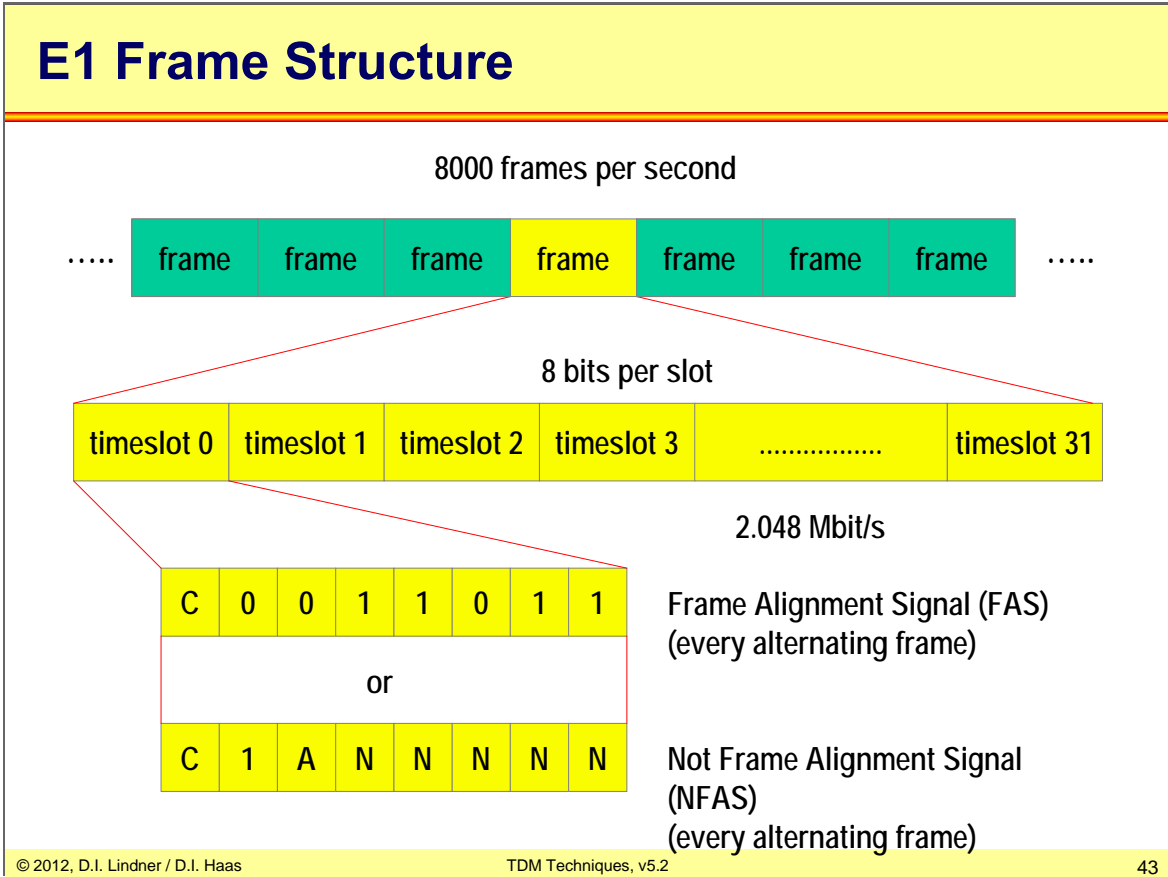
E1 Frame Structure

8000 frames per second

….. frame frame frame frame frame frame frame …..

8 bits per slot

timeslot 0 timeslot 1 timeslot 2 timeslot 3 ................ timeslot 31

2.048 Mbit/s

| C | 0 | 0 | 1 | 1 | 0 | 1 | 1 |
|---|---|---|---|---|---|---|---|

Frame Alignment Signal (FAS) (every alternating frame)

or

| C | 1 | A | N | N | N | N | N |
|---|---|---|---|---|---|---|---|

Not Frame Alignment Signal (NFAS) (every alternating frame)

© 2012, D.I. Lindner / D.I. Haas TDM Techniques, v5.2 43